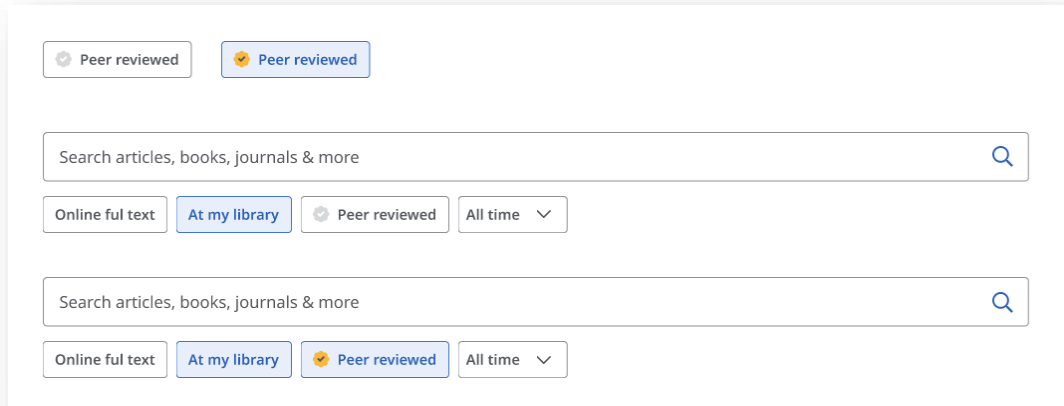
Peer reviewed
Peer reviewed

Search articles, books, journals & more

Online ful text
At my library
Peer reviewed
All time

Search articles, books, journals & more

Online ful text
At my library
Peer reviewed
All time